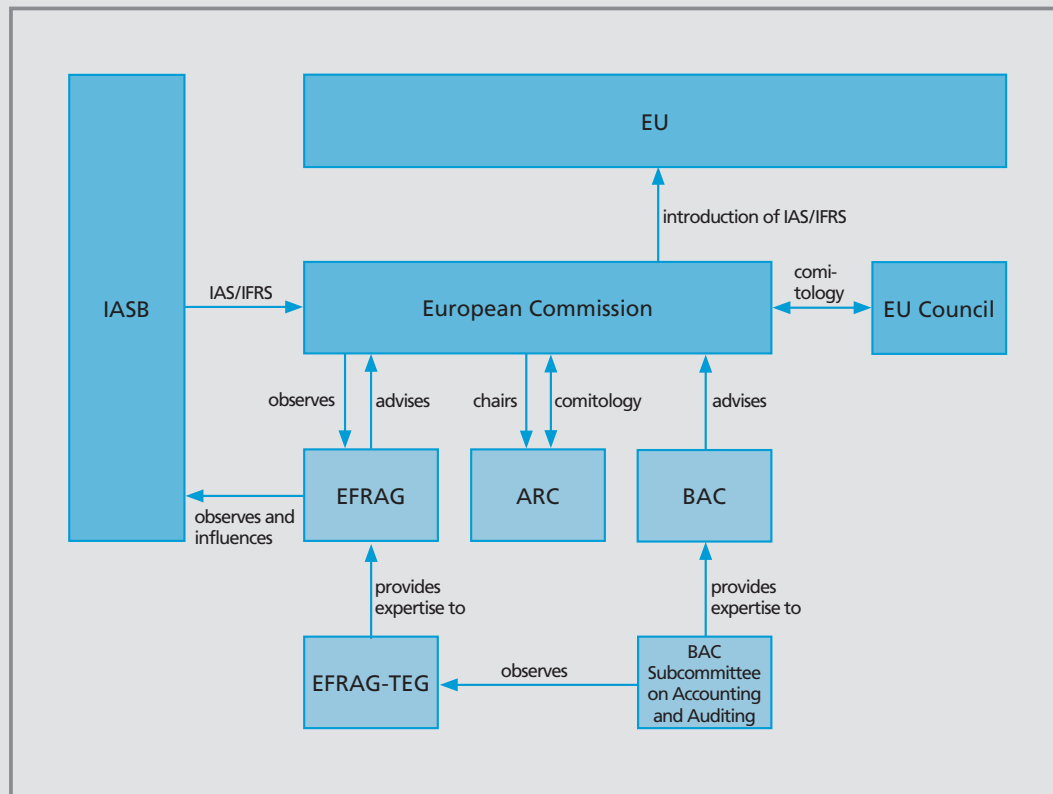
EU

introduction of IAS/IFRS

IASB

IAS/IFRS

European Commission

comitology

EU Council

observes

advises

chairs

comitology

advises

EFRAG

ARC

BAC

observes and influences

provides expertise to

provides expertise to

EFRAG-TEG

observes

BAC Subcommittee on Accounting and Auditing